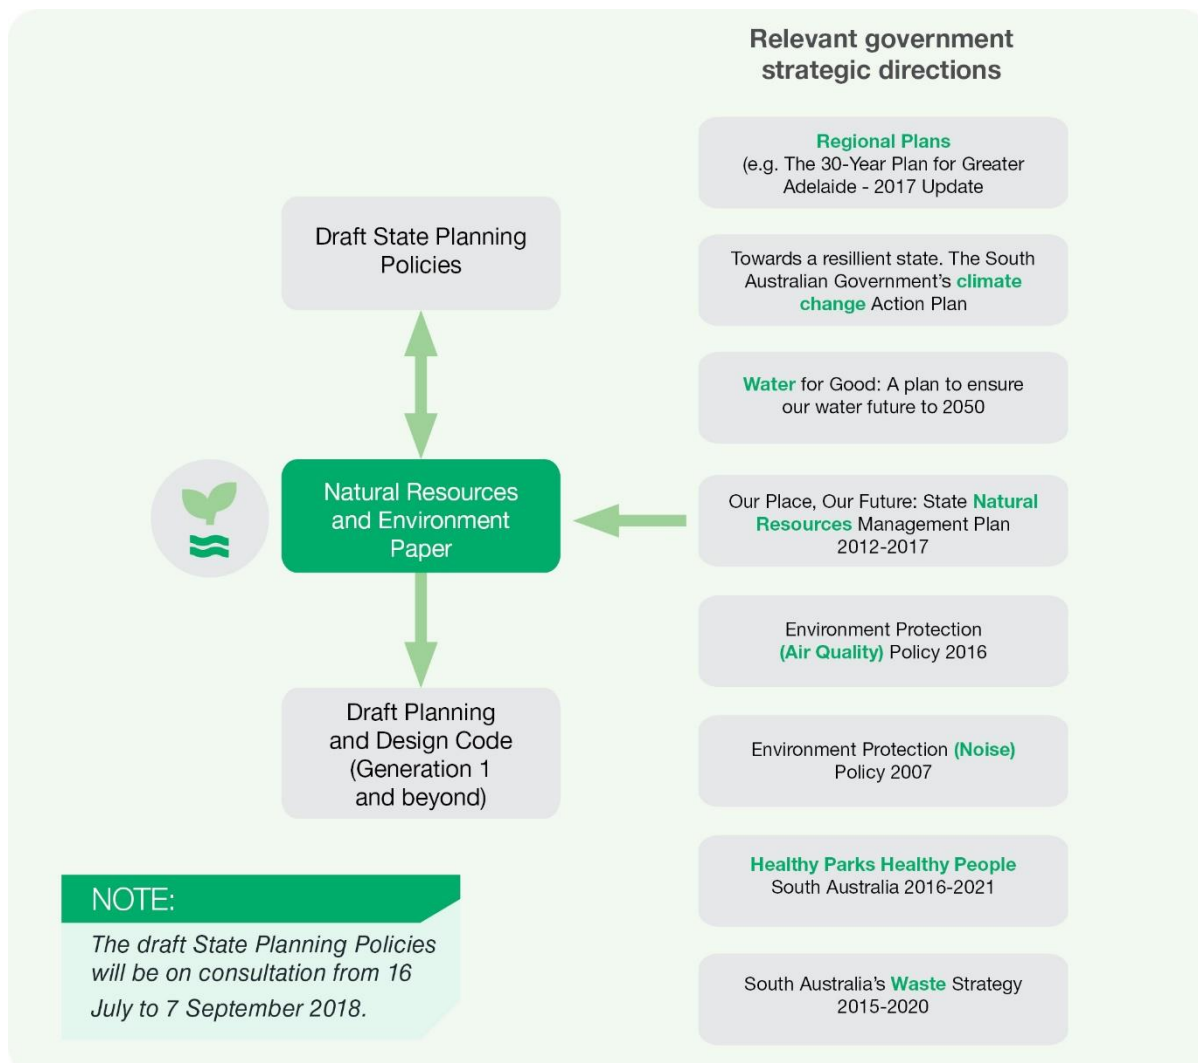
Relevant government strategic directions

Regional Plans
(e.g. The 30-Year Plan for Greater Adelaide - 2017 Update

Draft State Planning Policies

Towards a resillient state. The South Australian Government's climate change Action Plan

Water for Good: A plan to ensure our water future to 2050

Natural Resources and Environment Paper

Our Place, Our Future: State Natural Resources Management Plan 2012-2017

Environment Protection (Air Quality) Policy 2016

Draft Planning and Design Code (Generation 1 and beyond)

Environment Protection (Noise) Policy 2007

Healthy Parks Healthy People South Australia 2016-2021

NOTE:
The draft State Planning Policies will be on consultation from 16 July to 7 September 2018.

South Australia's Waste Strategy 2015-2020